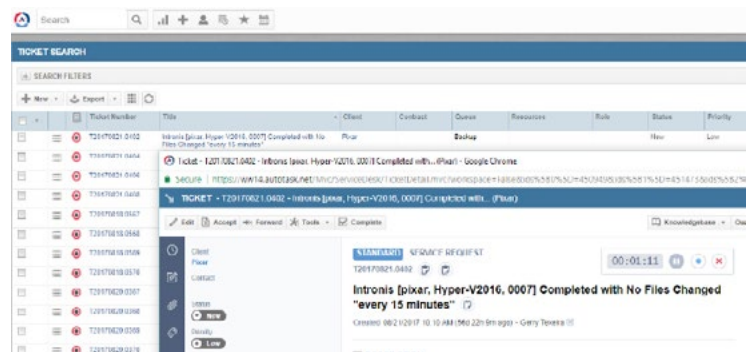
Search

TICKET SEARCH

SEARCH FILTERS

New · Export ·

| | | Ticket Number | Title | Client | Contract | Queue | Resources | Role | Status | Priority |
|---|---|---|---|---|---|---|---|---|---|---|
| | | T20170821.0402 | Intronis [pixar, Hyper-V2016, 0007] Completed with No Files Changed "every 15 minutes" | Pixar | | Backup | | | New | Low |
| | | T20170821.0404 | | | | | | | | |
| | | T20170821.0406 | | | | | | | | |
| | | T20170821.0408 | | | | | | | | |
| | | T20170818.0567 | | | | | | | | |
| | | T20170818.0568 | | | | | | | | |
| | | T20170818.0569 | | | | | | | | |
| | | T20170818.0576 | | | | | | | | |
| | | T20170829.0367 | | | | | | | | |
| | | T20170829.0368 | | | | | | | | |
| | | T20170829.0369 | | | | | | | | |
| | | T20170829.0376 | | | | | | | | |

Ticket - T20170821.0402 - Intronis [pixar, Hyper-V2016, 0007] Completed with... (Pixar) - Google Chrome

Secure | https://ww14.autotask.net/Mvc/ServiceDesk/TicketDetail.mvc/workspace?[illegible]

TICKET - T20170821.0402 - Intronis [pixar, Hyper-V2016, 0007] Completed with... (Pixar)

Edit Accept Forward Tools Complete

Knowledgebase

Client
Pixar
Contact

Status
New

Priority
Low

STANDARD SERVICE REQUEST
T20170821.0402

00:01:11

Intronis [pixar, Hyper-V2016, 0007] Completed with No Files Changed "every 15 minutes"

Created 08/21/2017 10:10 AM (56d 22h 9m ago) - Gerry Teixeira